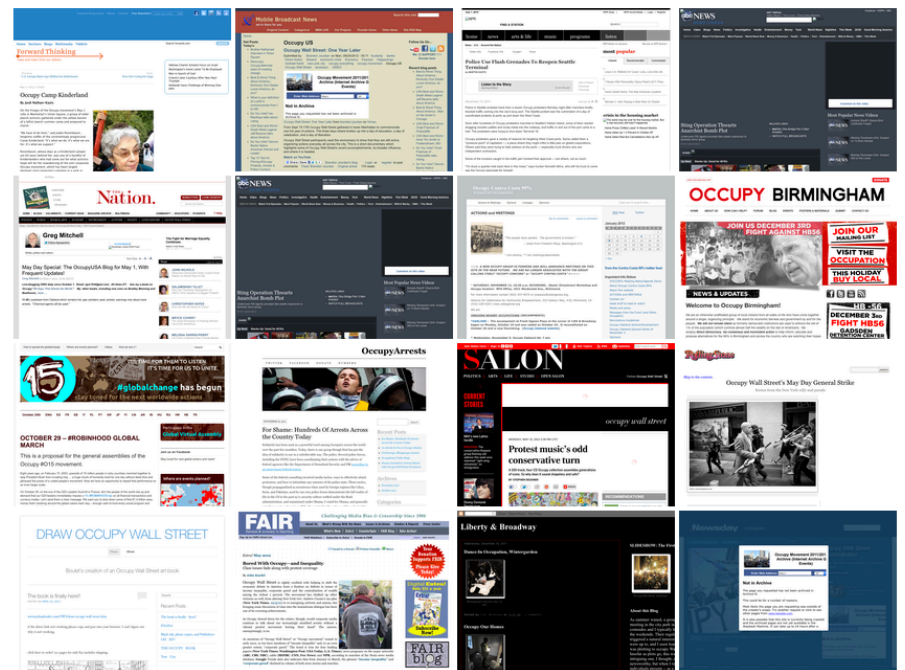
Forward Thinking

Occupy Camp Kinderland

Mobile Broadcast News

Occupy UR

Not in Archive

Police Use Flash Grenades To Reopen Seattle Terminal

most popular

ABC NEWS

Sting Operation Thwarts Anarchist Bomb Plot

Most Popular News Videos

The Nation.

Greg Mitchell

May Day Special: The OccupyUSA Blog for May 1, With Frequent Updates!

ABC NEWS

Sting Operation Thwarts Anarchist Bomb Plot

Most Popular News Videos

ACTIONS and MEETINGS

OCCUPY BIRMINGHAM

JOIN US DECEMBER 3RD FIGHT AGAINST HB56

JOIN OUR MAILING LIST

VISIT THE OCCUPATION

THIS HOLIDAY BUY LOCAL

NEWS & UPDATES

Welcome to Occupy Birmingham!

DECEMBER 3rd FIGHT HB56

15

#globalchange has begun

OCTOBER 29 – #ROBINHOOD GLOBAL MARCH

This is a proposal for the general assemblies of the movement #O15

OccupyArrests

For Shame: Hundreds Of Arrests Across the Country Today

SALON

Protest music's odd conservative turn

Occupy Wall Street's May Day General Strike

DRAW OCCUPY WALL STREET

FAIR

Boxed With Occupy—and Inequality

FAIR blog

Liberty & Broadway

Occupy Our Homes

Newsday

Occupy Movement 2011/201 Archive

Not in Archive